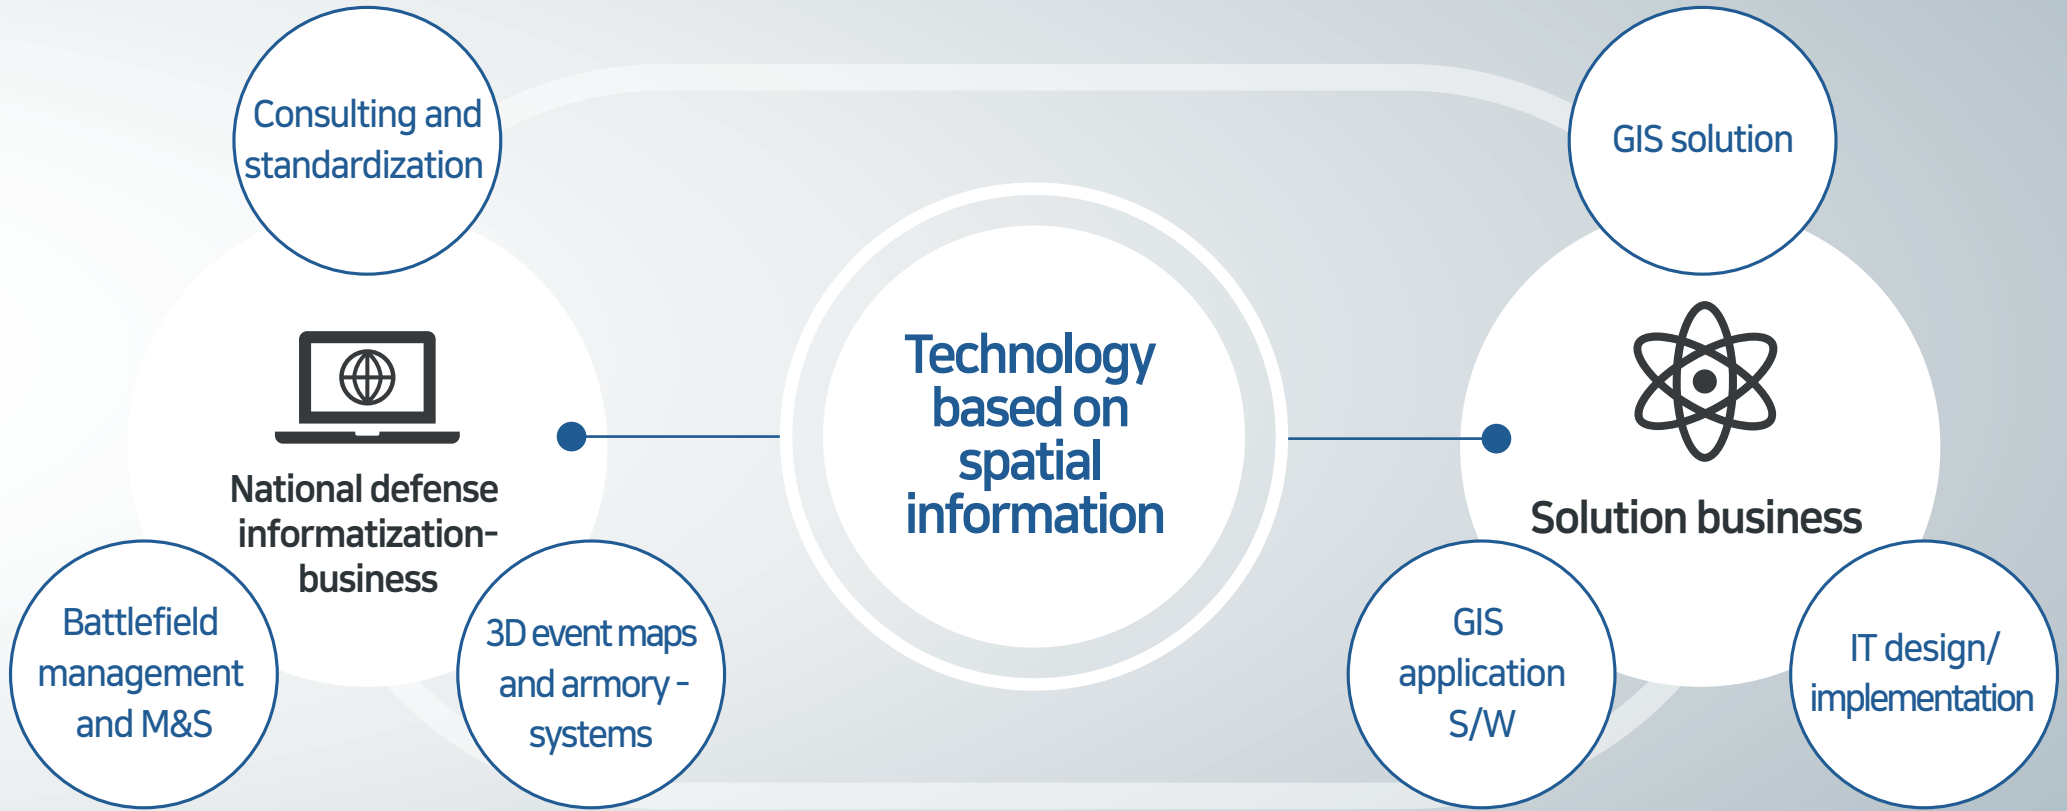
Consulting and standardization

National defense informatization-business

Battlefield management and M&S

3D event maps and armory - systems

Technology based on spatial information

GIS solution

Solution business

GIS application S/W

IT design/ implementation